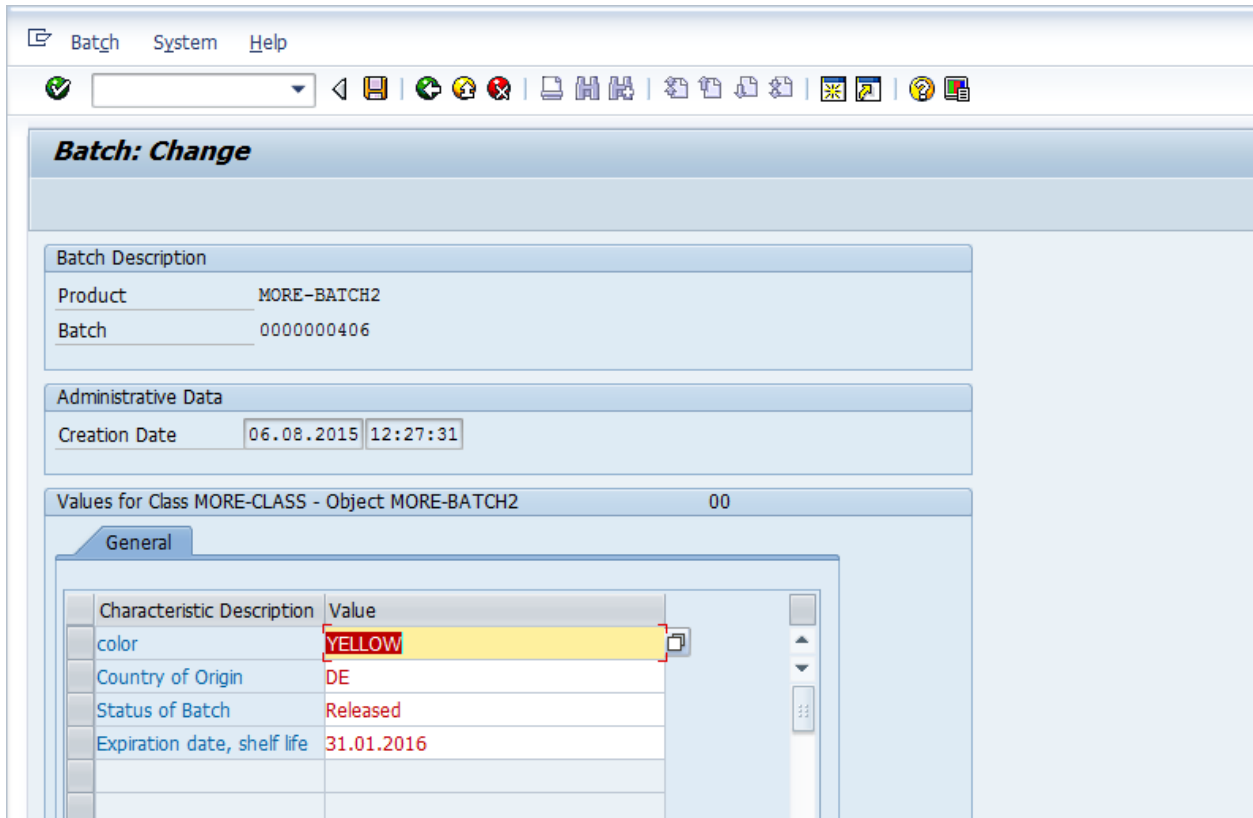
Batch System Help

Batch: Change

Batch Description
Product MORE-BATCH2
Batch 0000000406

Administrative Data
Creation Date 06.08.2015 12:27:31

Values for Class MORE-CLASS - Object MORE-BATCH2 00

General

| Characteristic Description | Value |
|---|---|
| color | YELLOW |
| Country of Origin | DE |
| Status of Batch | Released |
| Expiration date, shelf life | 31.01.2016 |
| | |
| | |